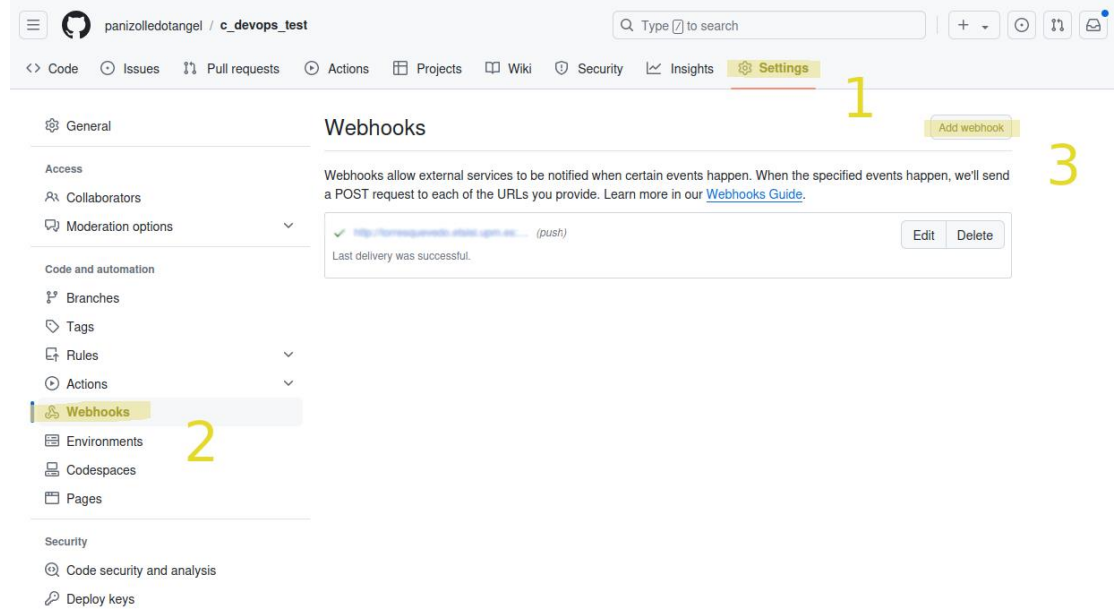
panizolledotangel / c_devops_test

Type / to search

Code Issues Pull requests Actions Projects Wiki Security Insights Settings

1

General

Access

Collaborators

Moderation options

Code and automation

Branches

Tags

Rules

Actions

Webhooks

2

Environments

Codespaces

Pages

Security

Code security and analysis

Deploy keys

Webhooks

Add webhook

3

Webhooks allow external services to be notified when certain events happen. When the specified events happen, we'll send a POST request to each of the URLs you provide. Learn more in our Webhooks Guide.

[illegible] (push)

Last delivery was successful.

Edit Delete